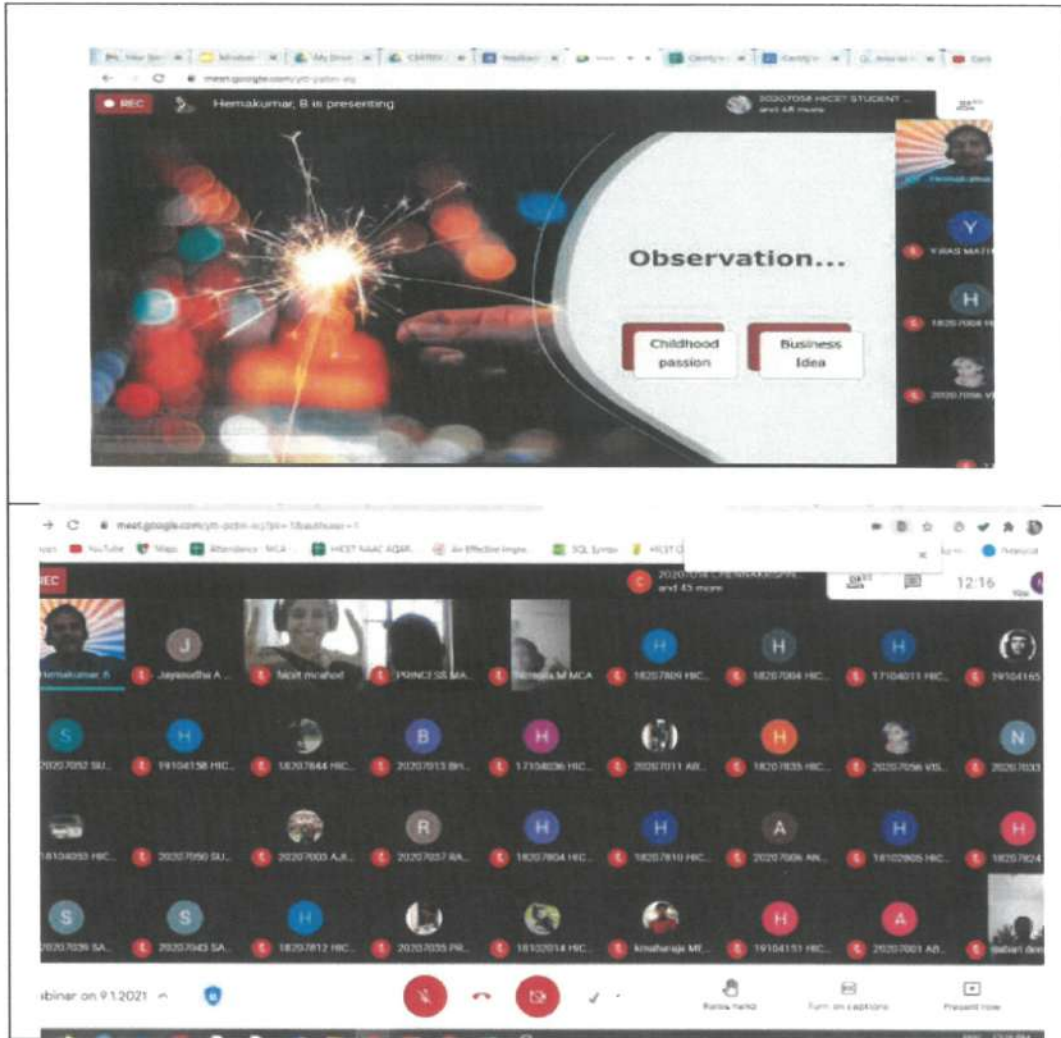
meet.google.com

REC

Hemakumar, B is presenting

20207058 HICET STUDENT ... and 68 more

Observation...

Childhood passion

Business Idea

Y

H

meet.google.com

YouTube

Maps

Attendance - MCA

HICET NAAC AQAR

SQL Syntax

REC

and 43 more

12:16

Hemakumar, B

J

Jayasudha A ...

PRINCESS MA...

MCA

H

18207809 HIC...

H

18207804 HIC...

H

17104011 HIC...

19104165

S

20207052 SU...

H

19104158 HIC...

18207844 HIC...

B

20207013 BH...

H

17104036 HIC...

20207011 AR...

H

18207835 HIC...

20207056 VIS...

N

20207033

18104053 HIC...

20207050 SU...

20207003 AJI...

R

20207037 RA...

H

18207804 HIC...

H

18207810 HIC...

A

20207006 AN...

H

18102805 HIC...

H

18207824

S

20207036 SA...

S

20207043 SA...

H

18207812 HIC...

20207035 PR...

18102014 HIC...

H

19104151 HIC...

A

20207001 AB...

binar on 9.1.2021

Raise hand

Turn on captions

Present now